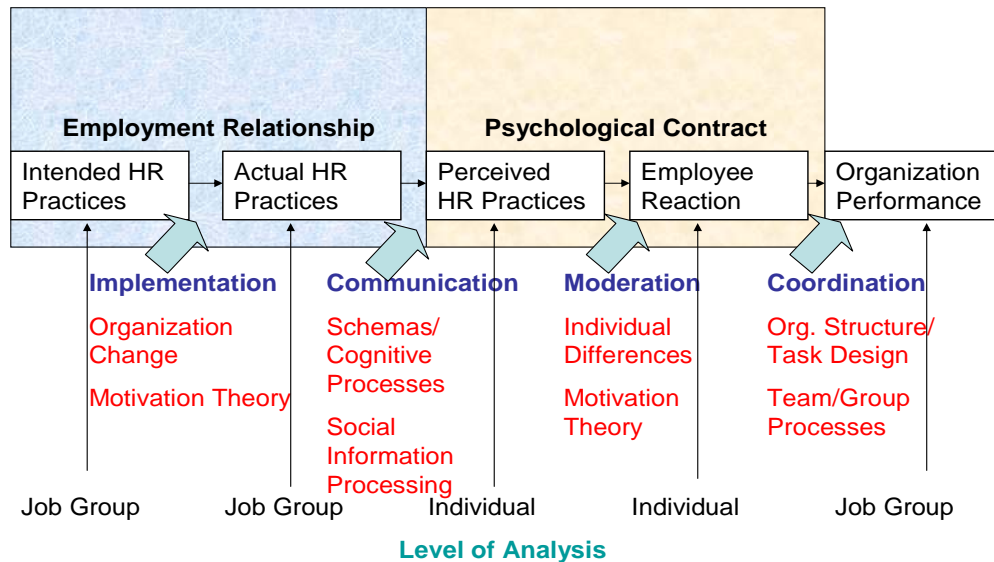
Employment Relationship

Psychological Contract

Intended HR Practices

Actual HR Practices

Perceived HR Practices

Employee Reaction

Organization Performance

Implementation

Organization Change

Motivation Theory

Communication

Schemas/ Cognitive Processes

Social Information Processing

Moderation

Individual Differences

Motivation Theory

Coordination

Org. Structure/ Task Design

Team/Group Processes

Job Group

Job Group

Individual

Individual

Job Group

Level of Analysis